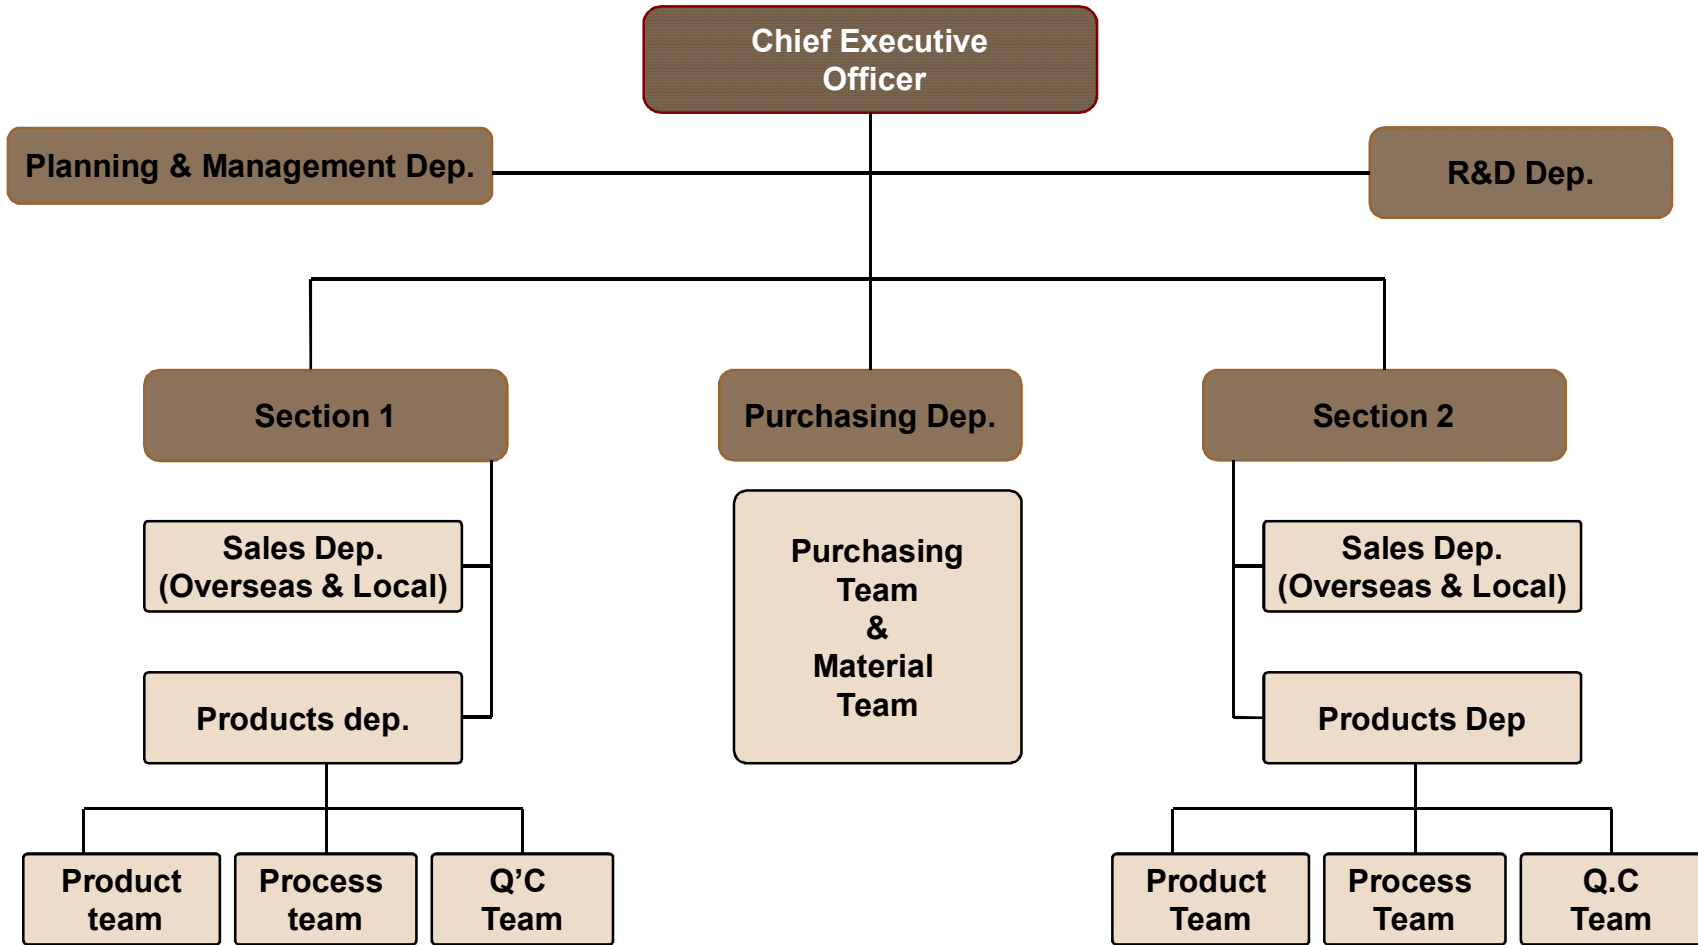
Chief Executive Officer

Planning & Management Dep.

R&D Dep.

Section 1

Purchasing Dep.

Section 2

Sales Dep. (Overseas & Local)

Products dep.

Purchasing Team & Material Team

Sales Dep. (Overseas & Local)

Products Dep

Product team

Process team

Q'C Team

Product Team

Process Team

Q.C Team